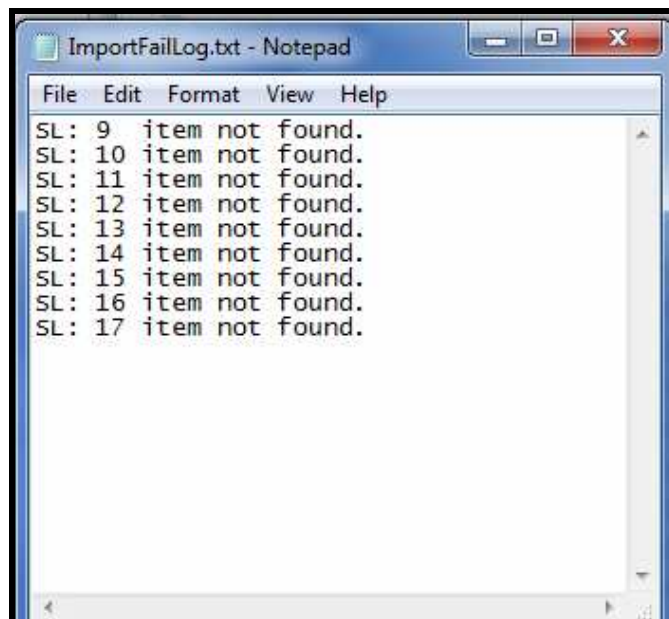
ImportFailLog.txt - Notepad

File Edit Format View Help

SL: 9  item not found.
SL: 10 item not found.
SL: 11 item not found.
SL: 12 item not found.
SL: 13 item not found.
SL: 14 item not found.
SL: 15 item not found.
SL: 16 item not found.
SL: 17 item not found.